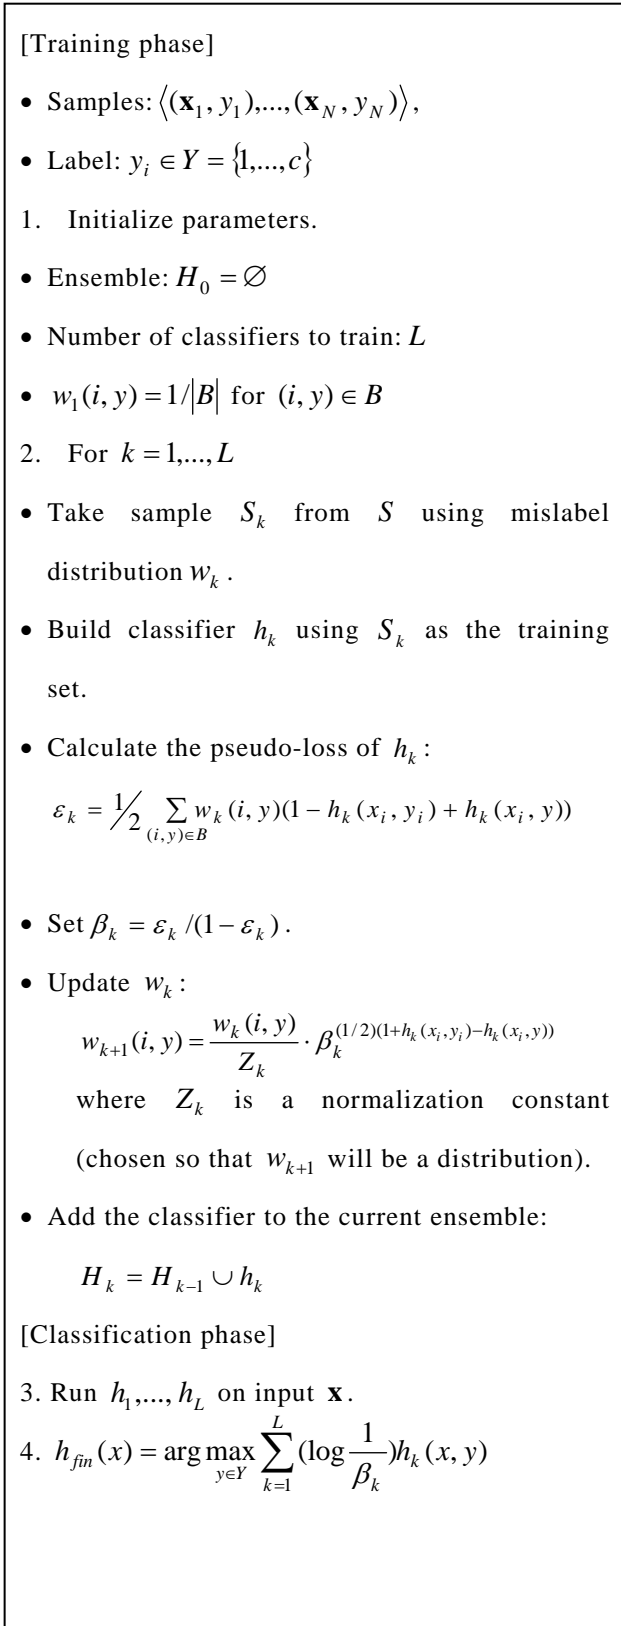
[Training phase]

• Samples: $\langle(\mathbf{x}_1, y_1),...,(\mathbf{x}_N, y_N)\rangle$,

• Label: $y_i \in Y = \{1,...,c\}$

1. Initialize parameters.

• Ensemble: $H_0 = \varnothing$

• Number of classifiers to train: $L$

• $w_1(i, y) = 1/|B|$ for $(i, y) \in B$

2. For $k = 1,...,L$

• Take sample $S_k$ from $S$ using mislabel distribution $w_k$.

• Build classifier $h_k$ using $S_k$ as the training set.

• Calculate the pseudo-loss of $h_k$:

$\varepsilon_k = \frac{1}{2} \sum_{(i,y)\in B} w_k(i, y)(1 - h_k(x_i, y_i) + h_k(x_i, y))$

• Set $\beta_k = \varepsilon_k/(1-\varepsilon_k)$.

• Update $w_k$:

$w_{k+1}(i, y) = \frac{w_k(i, y)}{Z_k} \cdot \beta_k^{(1/2)(1+h_k(x_i,y_i)-h_k(x_i,y))}$

where $Z_k$ is a normalization constant (chosen so that $w_{k+1}$ will be a distribution).

• Add the classifier to the current ensemble:

$H_k = H_{k-1} \cup h_k$

[Classification phase]

3. Run $h_1,..., h_L$ on input $\mathbf{x}$.

4. $h_{fin}(x) = \arg\max_{y\in Y} \sum_{k=1}^{L} (\log \frac{1}{\beta_k}) h_k(x, y)$